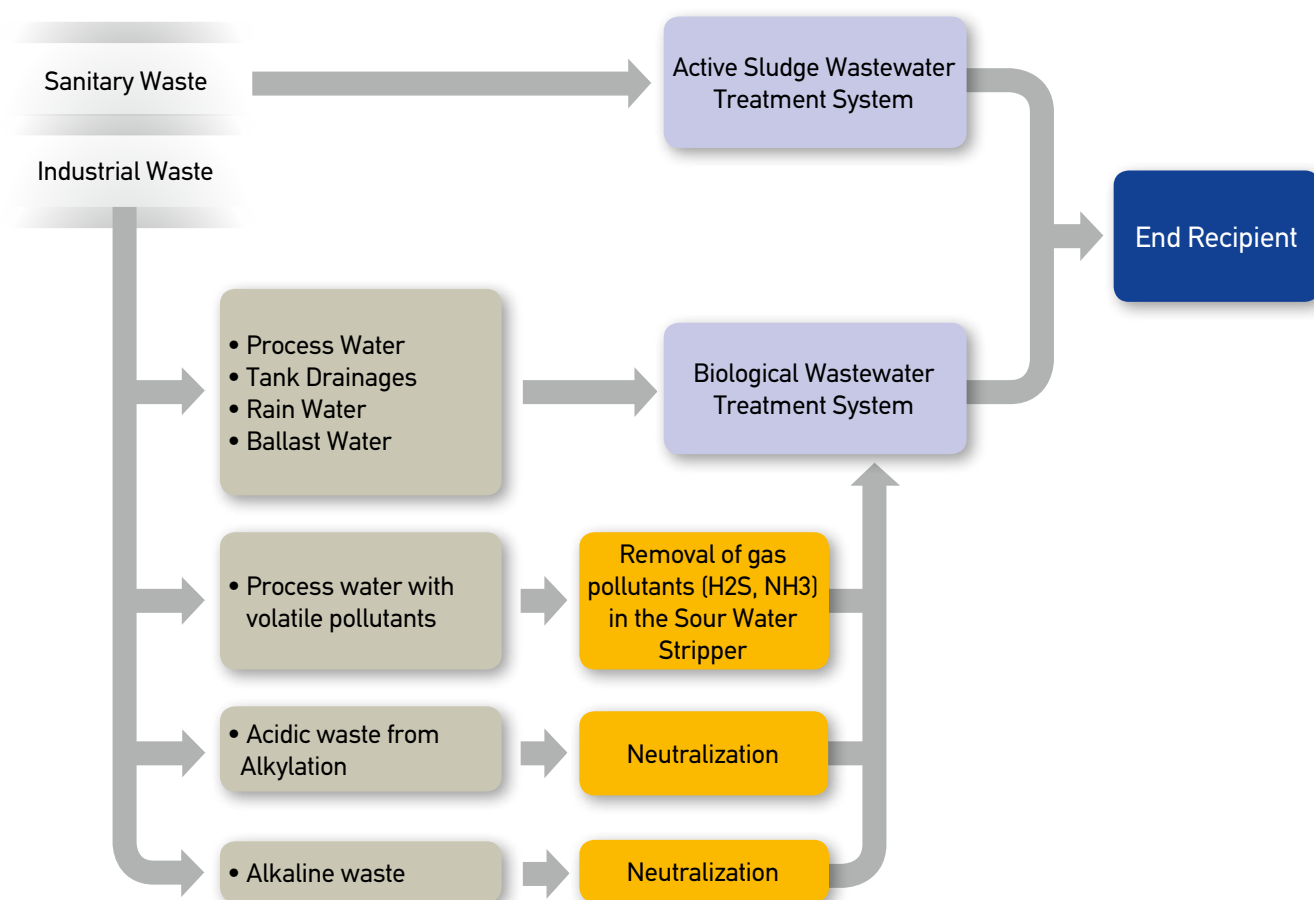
Sanitary Waste

Industrial Waste

Active Sludge Wastewater Treatment System

End Recipient

• Process Water
• Tank Drainages
• Rain Water
• Ballast Water

Biological Wastewater Treatment System

• Process water with volatile pollutants

Removal of gas pollutants (H2S, NH3) in the Sour Water Stripper

• Acidic waste from Alkylation

Neutralization

• Alkaline waste

Neutralization